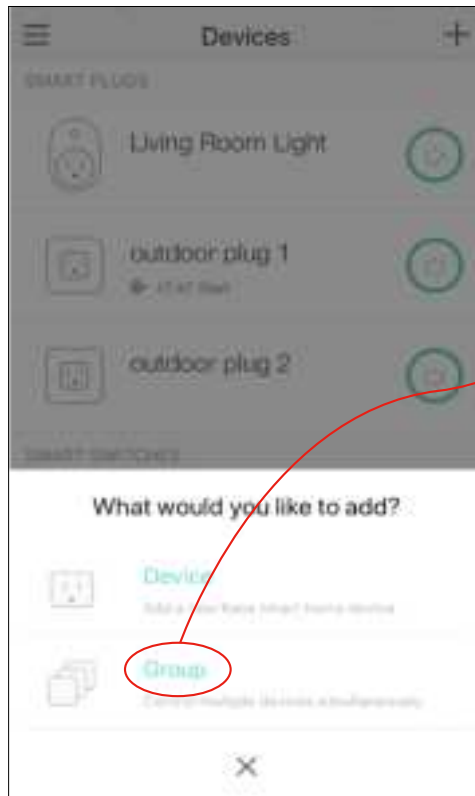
Devices

SMART PLUGS

Living Room Light

outdoor plug 1

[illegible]

outdoor plug 2

SMART SWITCHES

What would you like to add?

Device

Add a new Kasa Smart Home device

Group

Control multiple devices simultaneously

×